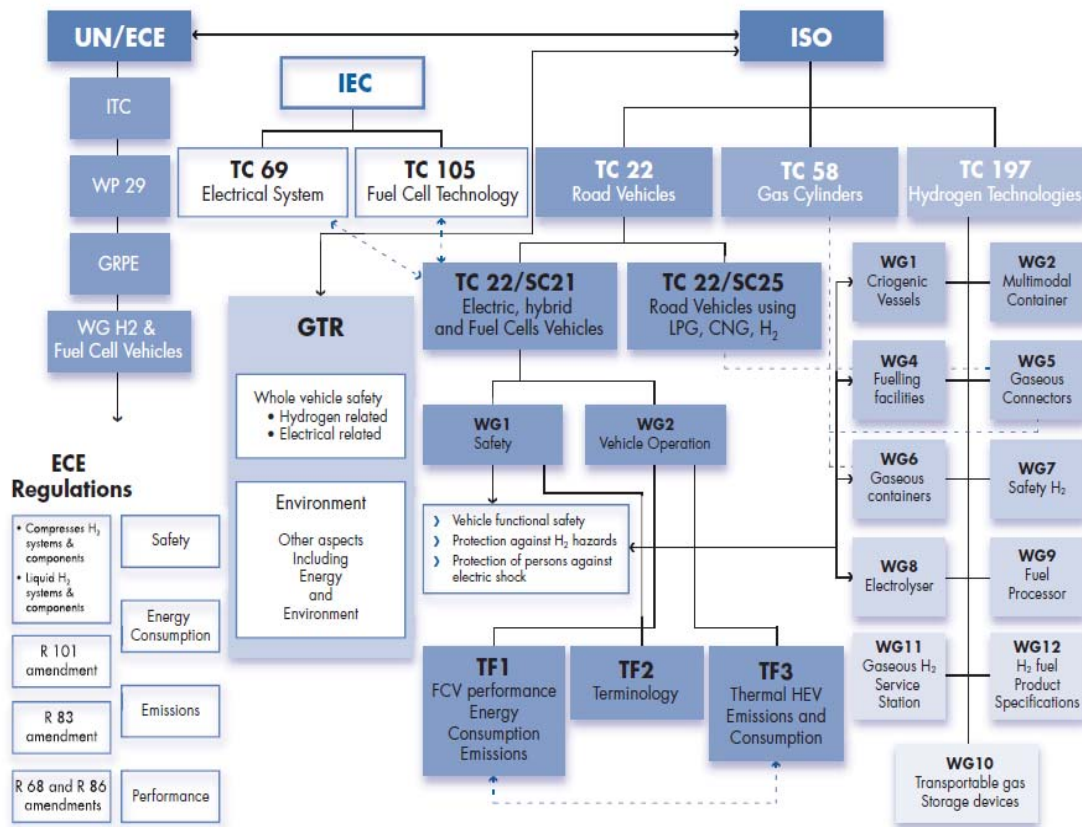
UN/ECE

ISO

ITC

WP 29

GRPE

WG H2 & Fuel Cell Vehicles

IEC

TC 69
Electrical System

TC 105
Fuel Cell Technology

TC 22
Road Vehicles

TC 58
Gas Cylinders

TC 197
Hydrogen Technologies

GTR

Whole vehicle safety
• Hydrogen related
• Electrical related

Environment

Other aspects Including Energy and Environment

TC 22/SC21
Electric, hybrid and Fuel Cells Vehicles

TC 22/SC25
Road Vehicles using LPG, CNG, $H_2$

WG1
Safety

WG2
Vehicle Operation

Vehicle functional safety
Protection against $H_2$ hazards
Protection of persons against electric shock

TF1
FCV performance Energy Consumption Emissions

TF2
Terminology

TF3
Thermal HEV Emissions and Consumption

WG1
Criogenic Vessels

WG2
Multimodal Container

WG4
Fuelling facilities

WG5
Gaseous Connectors

WG6
Gaseous containers

WG7
Safety $H_2$

WG8
Electrolyser

WG9
Fuel Processor

WG11
Gaseous $H_2$ Service Station

WG12
$H_2$ fuel Product Specifications

WG10
Transportable gas Storage devices

ECE Regulations

• Compresses $H_2$ systems & components
• Liquid $H_2$ systems & components

Safety

R 101 amendment

Energy Consumption

R 83 amendment

Emissions

R 68 and R 86 amendments

Performance